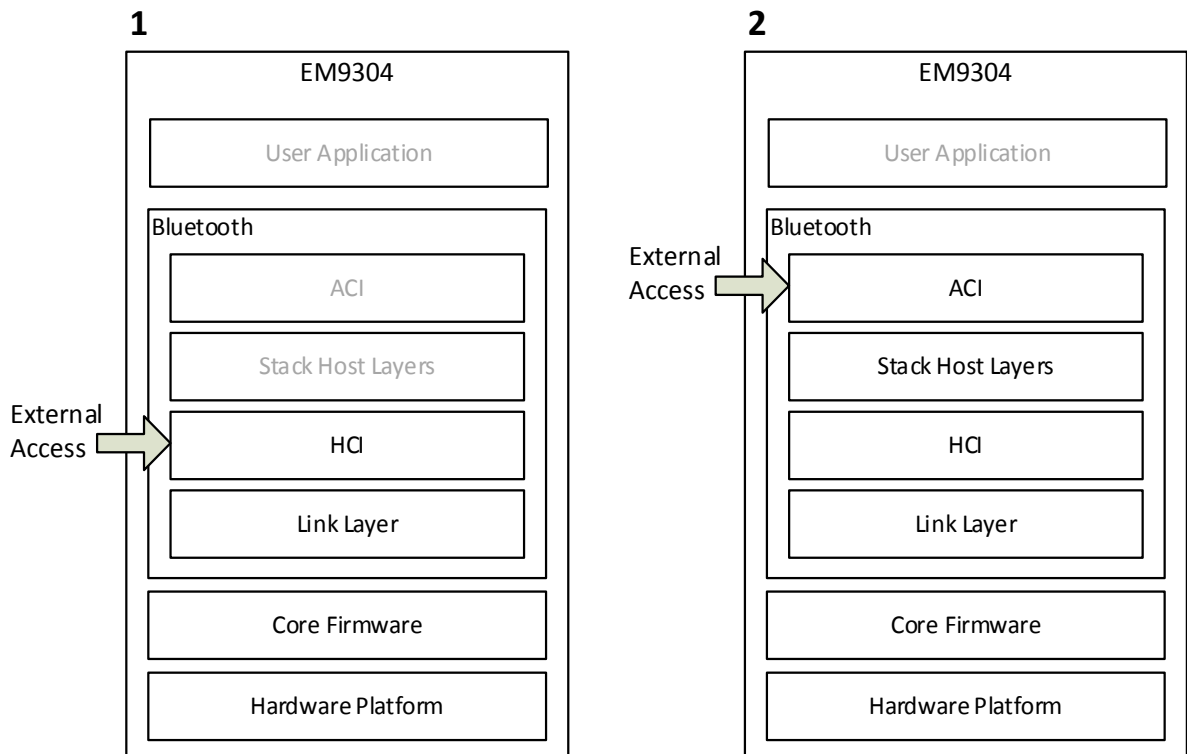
1

EM9304

User Application

Bluetooth

ACI

Stack Host Layers

External Access

HCI

Link Layer

Core Firmware

Hardware Platform

2

EM9304

User Application

Bluetooth

External Access

ACI

Stack Host Layers

HCI

Link Layer

Core Firmware

Hardware Platform